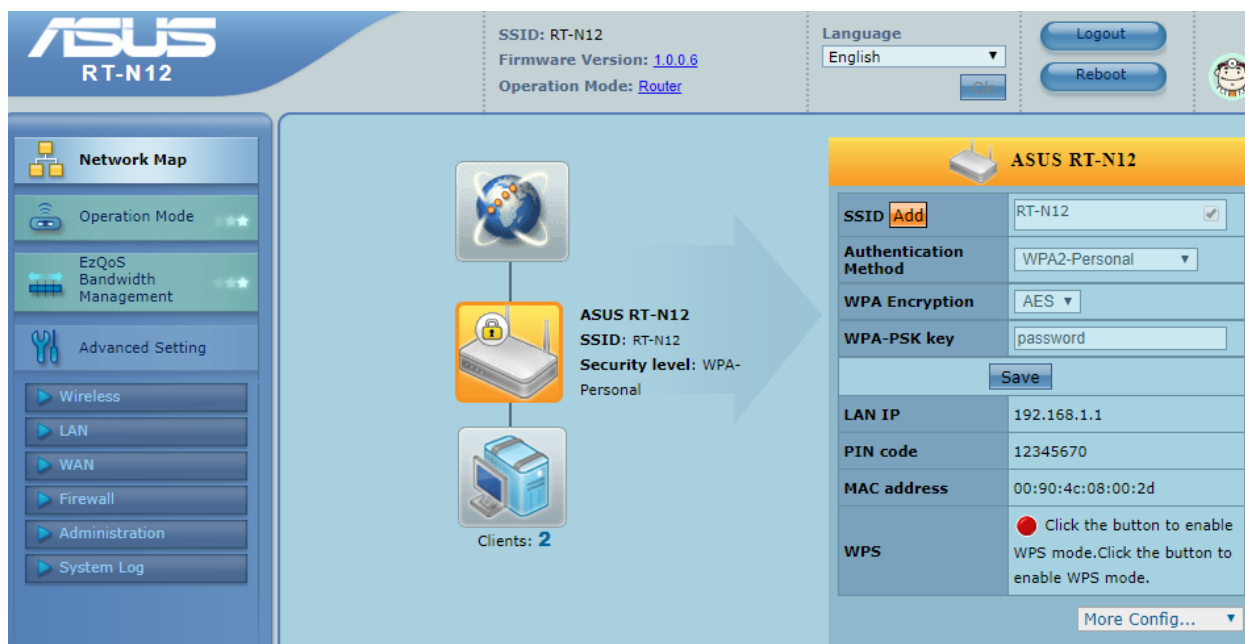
ASUS
RT-N12

SSID: RT-N12
Firmware Version: 1.0.0.6
Operation Mode: Router

Language
English
Ok

Logout
Reboot

Network Map
Operation Mode
EzQoS Bandwidth Management
Advanced Setting
Wireless
LAN
WAN
Firewall
Administration
System Log

ASUS RT-N12
SSID: RT-N12
Security level: WPA-Personal

Clients: 2

ASUS RT-N12

| SSID Add | RT-N12 |
|---|---|
| Authentication Method | WPA2-Personal |
| WPA Encryption | AES |
| WPA-PSK key | password |
| Save | |
| LAN IP | 192.168.1.1 |
| PIN code | 12345670 |
| MAC address | 00:90:4c:08:00:2d |
| WPS | Click the button to enable WPS mode.Click the button to enable WPS mode. |

More Config...